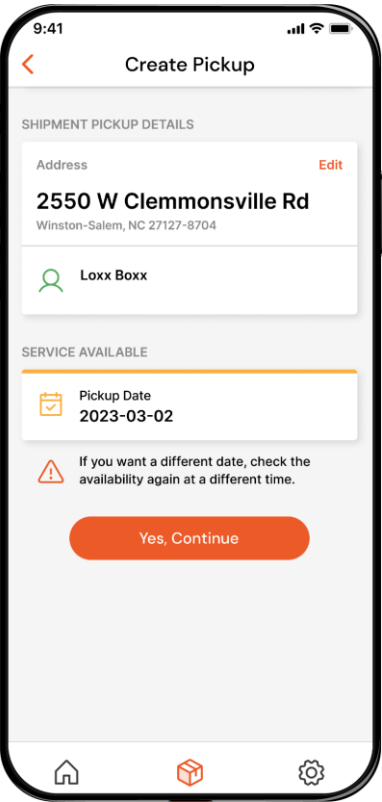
9:41

Create Pickup

SHIPMENT PICKUP DETAILS

Address

Edit

2550 W Clemmonsville Rd

Winston-Salem, NC 27127-8704

Loxx Boxx

SERVICE AVAILABLE

Pickup Date

2023-03-02

If you want a different date, check the availability again at a different time.

Yes, Continue